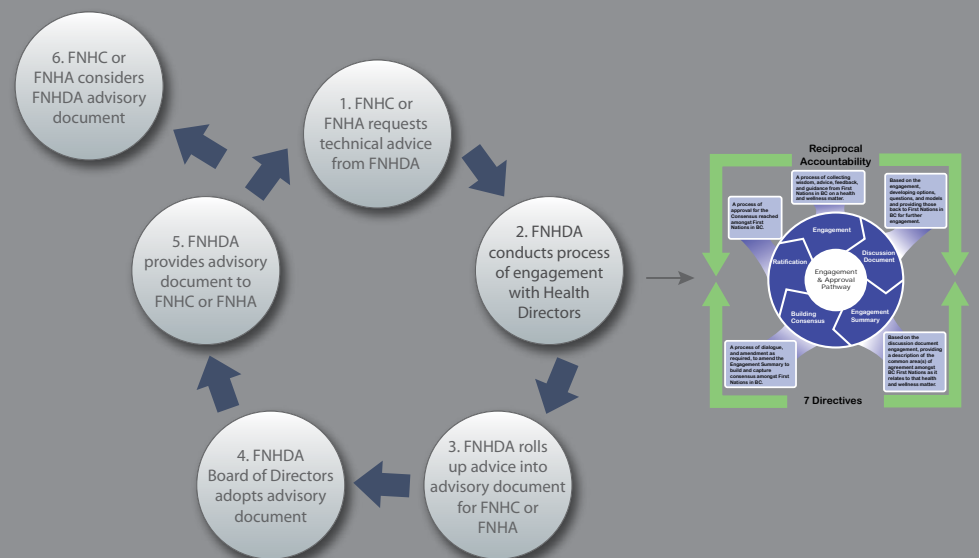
6. FNHC or FNHA considers FNHDA advisory document

1. FNHC or FNHA requests technical advice from FNHDA

2. FNHDA conducts process of engagement with Health Directors

3. FNHDA rolls up advice into advisory document for FNHC or FNHA

4. FNHDA Board of Directors adopts advisory document

5. FNHDA provides advisory document to FNHC or FNHA

Reciprocal Accountability

A process of collecting wisdom, advice, feedback, and guidance from First Nations in BC on a health and wellness matter.

Based on the engagement, developing options, questions, and models and providing those back to First Nations in BC for further engagement.

A process of approval for the Consensus reached amongst First Nations in BC.

Engagement

Discussion Document

Ratification

Engagement & Approval Pathway

Building Consensus

Engagement Summary

A process of dialogue, and amendment as required, to amend the Engagement Summary to build and capture consensus amongst First Nations in BC.

Based on the discussion document engagement, providing a description of the common area(s) of agreement amongst BC First Nations as it relates to that health and wellness matter.

7 Directives